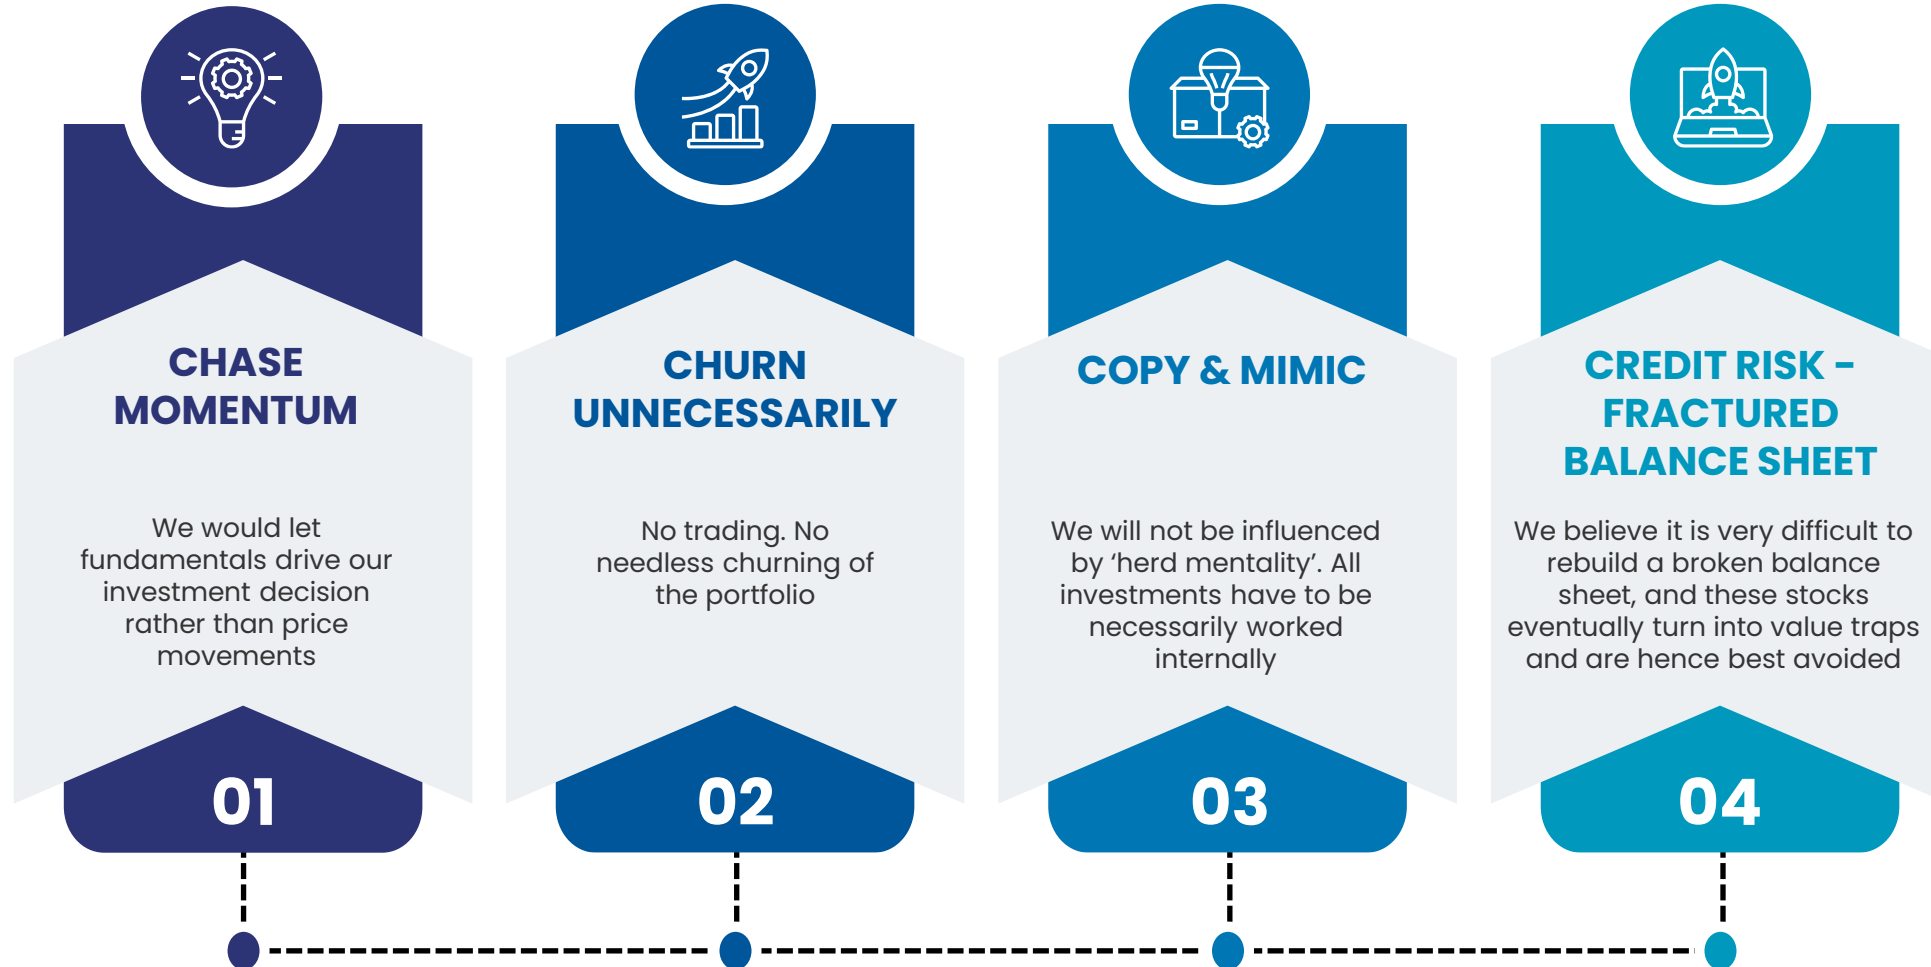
CHASE MOMENTUM

We would let fundamentals drive our investment decision rather than price movements

01

CHURN UNNECESSARILY

No trading. No needless churning of the portfolio

02

COPY & MIMIC

We will not be influenced by ‘herd mentality’. All investments have to be necessarily worked internally

03

CREDIT RISK – FRACTURED BALANCE SHEET

We believe it is very difficult to rebuild a broken balance sheet, and these stocks eventually turn into value traps and are hence best avoided

04